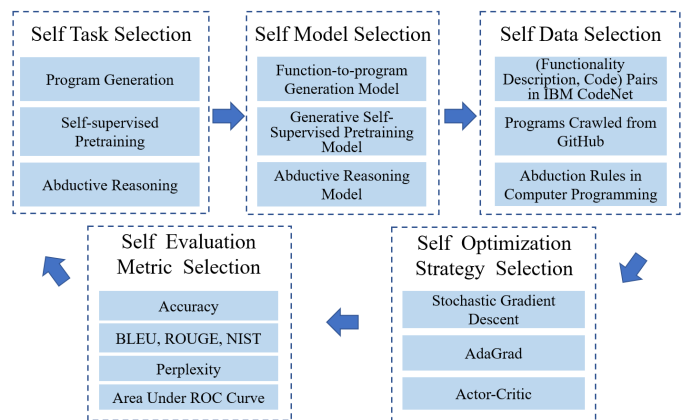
Self Task Selection

Program Generation

Self-supervised Pretraining

Abductive Reasoning

Self Model Selection

Function-to-program Generation Model

Generative Self-Supervised Pretraining Model

Abductive Reasoning Model

Self Data Selection

(Functionality Description, Code) Pairs in IBM CodeNet

Programs Crawled from GitHub

Abduction Rules in Computer Programming

Self Optimization Strategy Selection

Stochastic Gradient Descent

AdaGrad

Actor-Critic

Self Evaluation Metric Selection

Accuracy

BLEU, ROUGE, NIST

Perplexity

Area Under ROC Curve